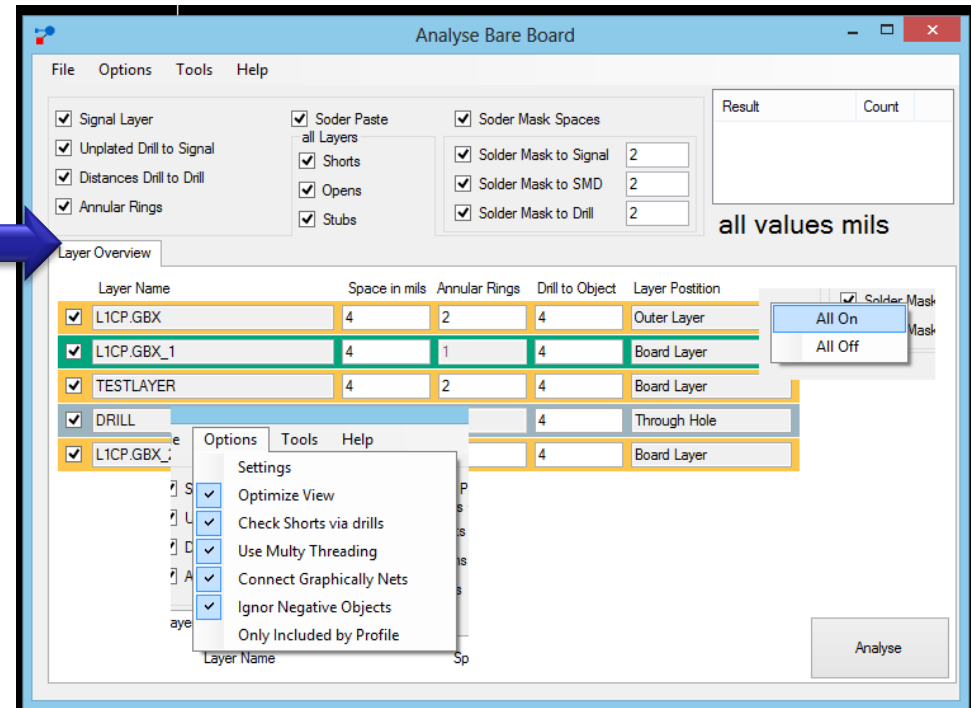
Analyse Bare Board

File Options Tools Help

Signal Layer
Unplated Drill to Signal
Distances Drill to Drill
Annular Rings

Soder Paste
all Layers
Shorts
Opens
Stubs

Soder Mask Spaces
Solder Mask to Signal 2
Solder Mask to SMD 2
Solder Mask to Drill 2

| Result | Count |
|---|---|

all values mils

Layer Overview

| | Layer Name | Space in mils | Annular Rings | Drill to Object | Layer Postition |
|---|---|---|---|---|---|
| ✓ | L1CP.GBX | 4 | 2 | 4 | Outer Layer |
| ✓ | L1CP.GBX_1 | 4 | 1 | 4 | Board Layer |
| ✓ | TESTLAYER | 4 | 2 | 4 | Board Layer |
| ✓ | DRILL | | | 4 | Through Hole |
| ✓ | L1CP.GBX_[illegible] | | | 4 | Board Layer |

Solder Mask
Mask

All On
All Off

e Options Tools Help

Settings
Optimize View
Check Shorts via drills
Use Multy Threading
Connect Graphically Nets
Ignor Negative Objects
Only Included by Profile

S
U
D
A
P
s
s
ns
s
aye
Layer Name
Sp

Analyse